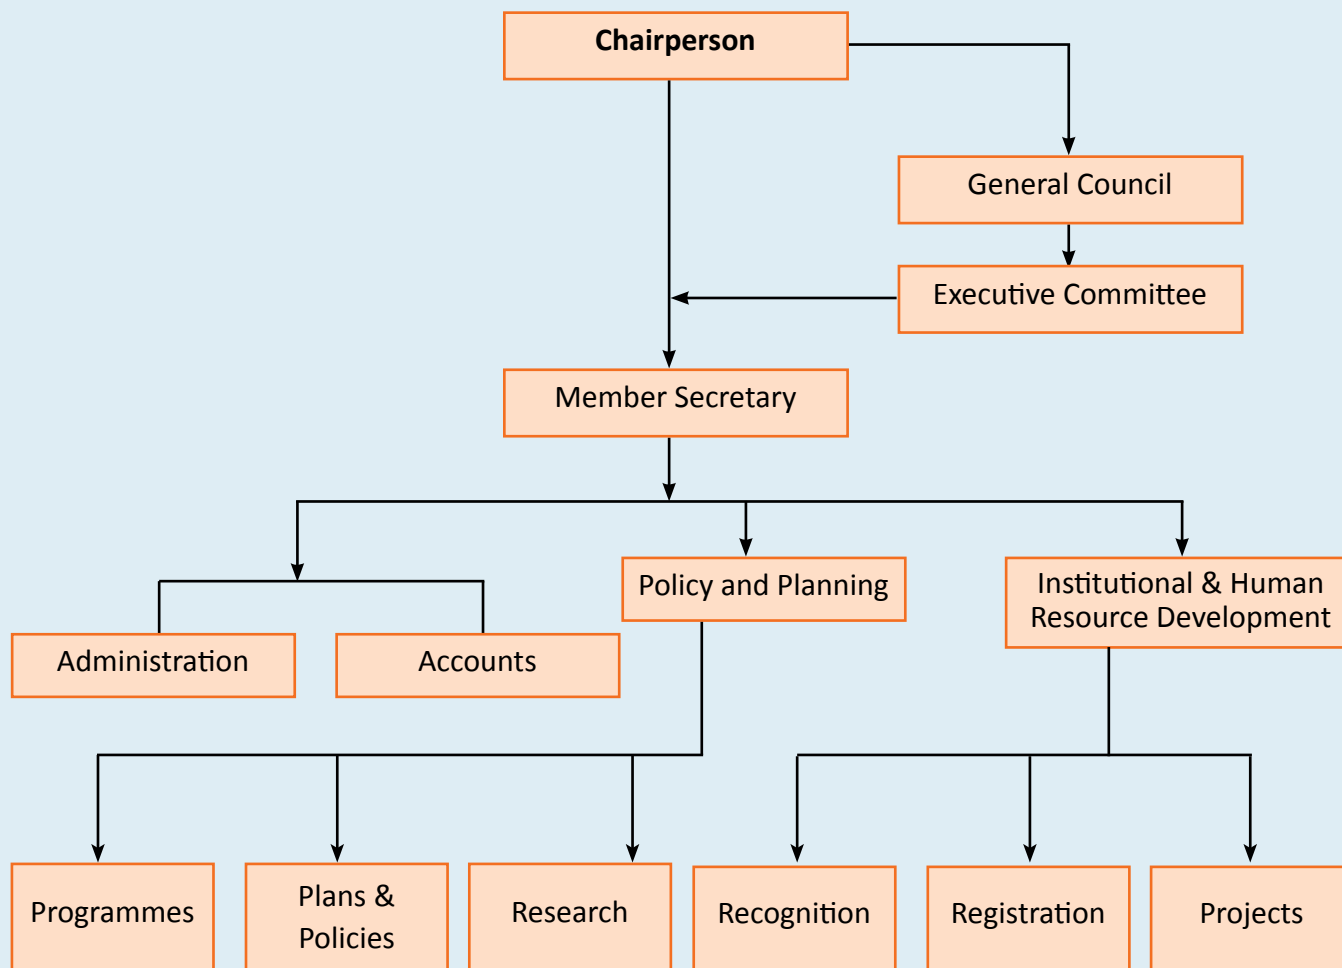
Chairperson

General Council

Executive Committee

Member Secretary

Administration

Accounts

Policy and Planning

Institutional & Human Resource Development

Programmes

Plans & Policies

Research

Recognition

Registration

Projects